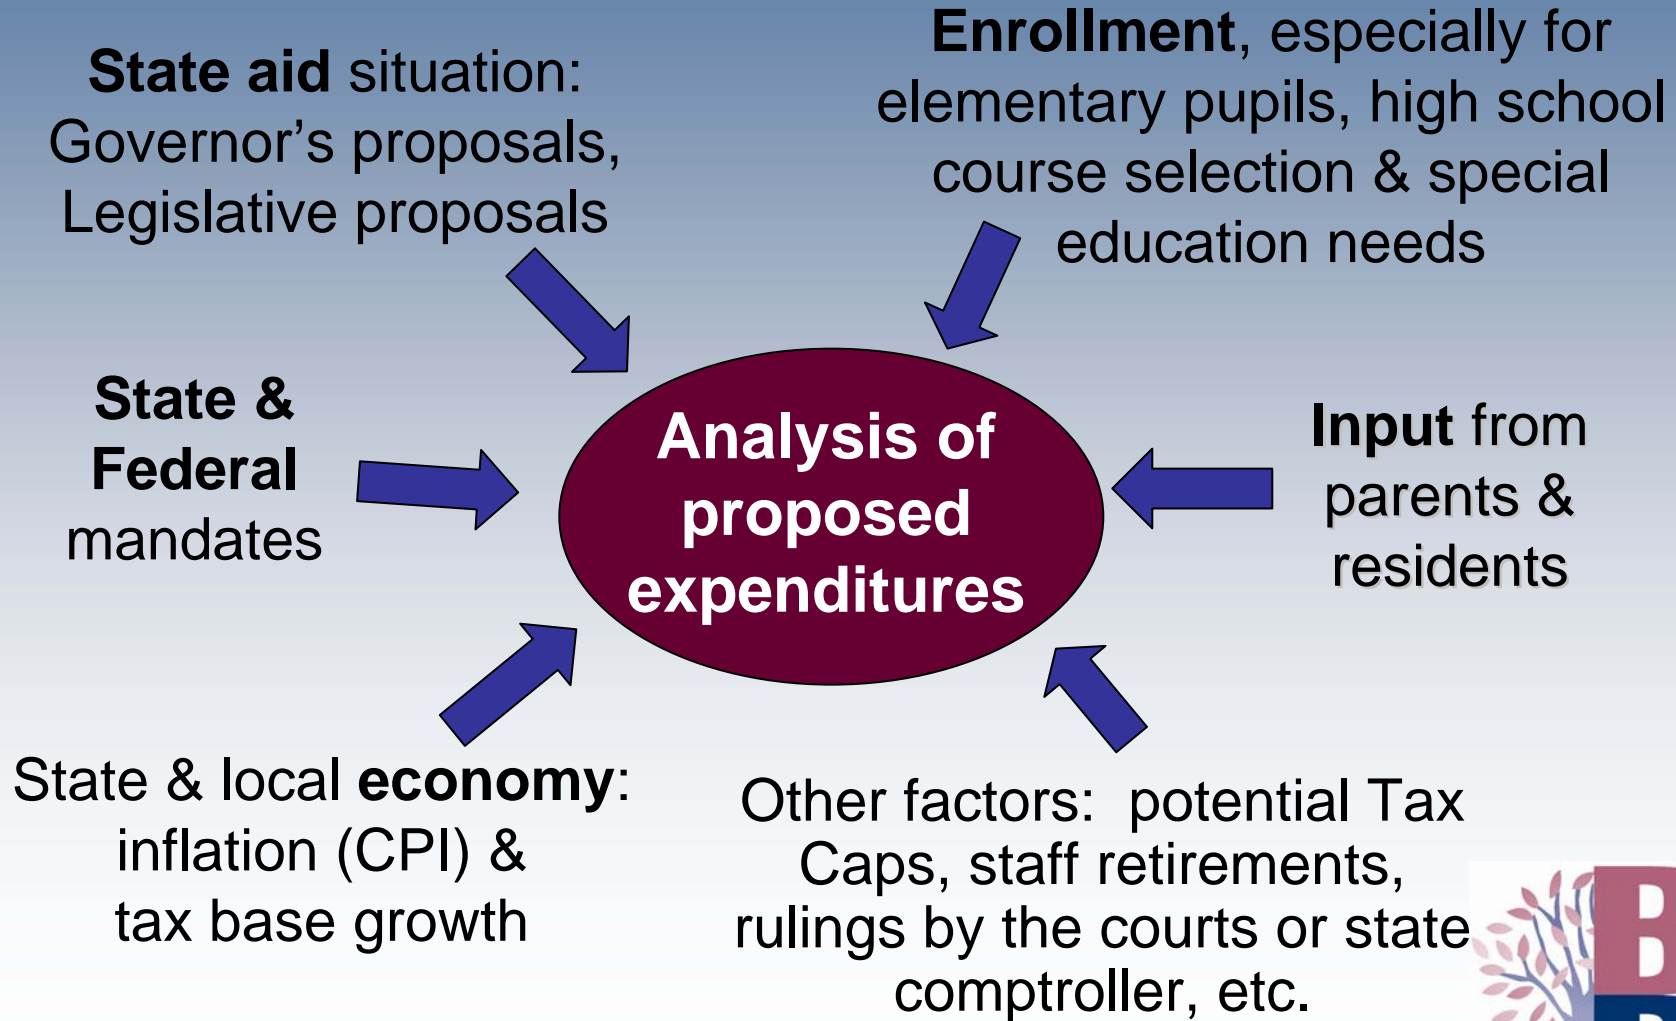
State aid situation: Governor's proposals, Legislative proposals

Enrollment, especially for elementary pupils, high school course selection & special education needs

State & Federal mandates

Analysis of proposed expenditures

Input from parents & residents

State & local economy: inflation (CPI) & tax base growth

Other factors: potential Tax Caps, staff retirements, rulings by the courts or state comptroller, etc.

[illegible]